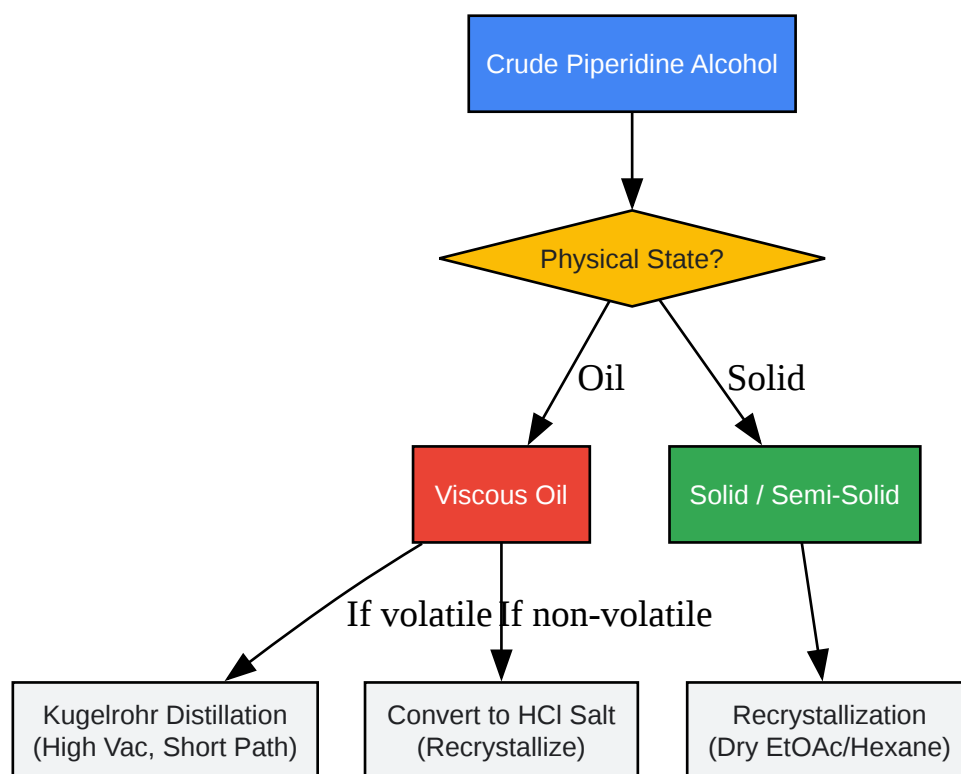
Crude Piperidine Alcohol

Physical State?

Oil

Solid

Viscous Oil

Solid / Semi-Solid

If volatile

If non-volatile

Kugelrohr Distillation (High Vac, Short Path)

Convert to HCl Salt (Recrystallize)

Recrystallization (Dry EtOAc/Hexane)